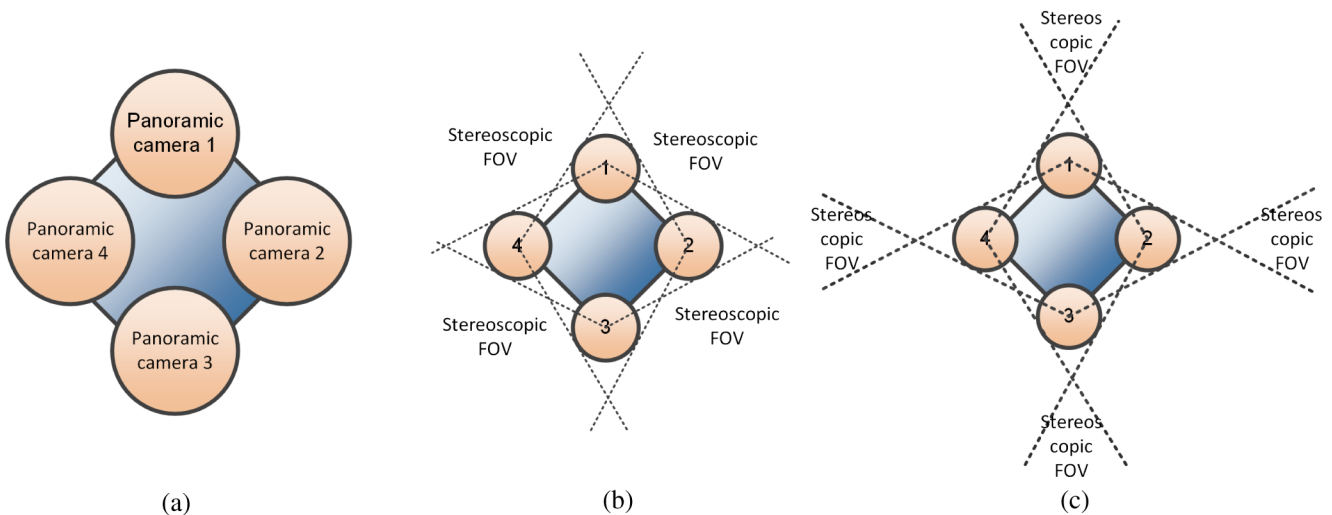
Panoramic camera 1

Panoramic camera 4

Panoramic camera 2

Panoramic camera 3

(a)

Stereoscopic FOV

Stereoscopic FOV

1

4

2

3

Stereoscopic FOV

Stereoscopic FOV

(b)

Stereos copic FOV

1

Stereos copic FOV

4

2

Stereos copic FOV

3

Stereos copic FOV

(c)